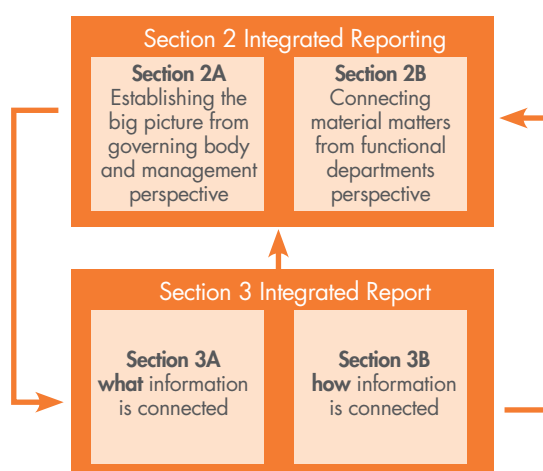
Section 2 Integrated Reporting

Section 2A
Establishing the big picture from governing body and management perspective

Section 2B
Connecting material matters from functional departments perspective

Section 3 Integrated Report

Section 3A
what information is connected

Section 3B
how information is connected